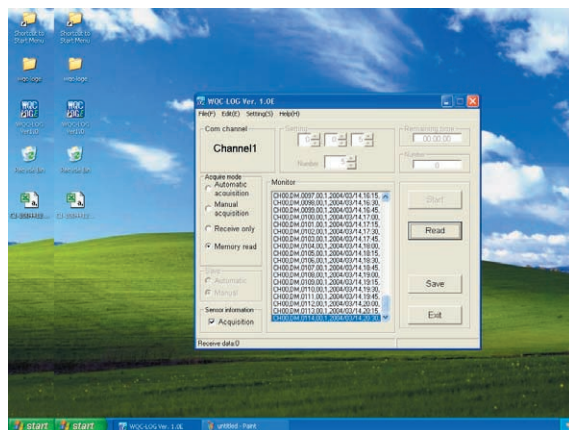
Shortcut to Start Menu
Shortcut to Start Menu
wqc-logo
wqc-logo
WQC-LOG Ver1.0
WQC-LOG Ver1.0
Recycle Bin
Recycle Bin
CI-3004-100...
CI-3004-100...

WQC-LOG Ver. 1.0E
File(F) Edit(E) Setting(S) Help(H)
Com channel
Channel1
Setting
0 0 5
Number 5
Remaining time
00:00:00
Number
0
Acquire mode
Automatic acquisition
Manual acquisition
Receive only
Memory read
Save
Automatic
Manual
Sensor information
Acquisition
Monitor
CH00,D#4,0097,00,1,2004/03/14,16:15,
CH00,D#4,0098,00,1,2004/03/14,16:30,
CH00,D#4,0099,00,1,2004/03/14,16:45,
CH00,D#4,0100,00,1,2004/03/14,17:00,
CH00,D#4,0101,00,1,2004/03/14,17:15,
CH00,D#4,0102,00,1,2004/03/14,17:30,
CH00,D#4,0103,00,1,2004/03/14,17:45,
CH00,D#4,0104,00,1,2004/03/14,18:00,
CH00,D#4,0105,00,1,2004/03/14,18:15,
CH00,D#4,0106,00,1,2004/03/14,18:30,
CH00,D#4,0107,00,1,2004/03/14,18:45,
CH00,D#4,0108,00,1,2004/03/14,19:00,
CH00,D#4,0109,00,1,2004/03/14,19:15,
CH00,D#4,0110,00,1,2004/03/14,19:30,
CH00,D#4,0111,00,1,2004/03/14,19:45,
CH00,D#4,0112,00,1,2004/03/14,20:00,
CH00,D#4,0113,00,1,2004/03/14,20:15,
CH00,D#4,0114,00,1,2004/03/14,20:30,
Start
Read
Save
Exit
Receive data:0

start start WQC-LOG Ver. 1.0E untitled - Paint